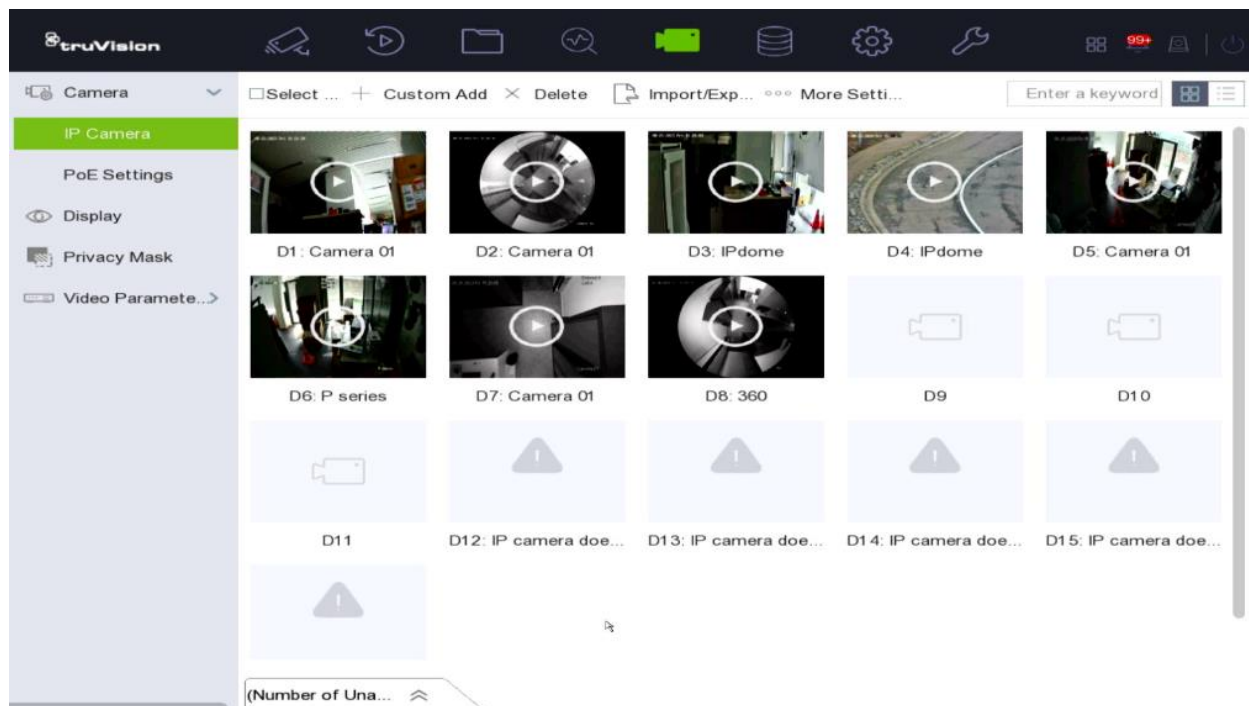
truVision

99+

Camera

IP Camera

PoE Settings

Display

Privacy Mask

Video Paramete...>

Select ... + Custom Add × Delete Import/Exp... ∘∘∘ More Setti...

Enter a keyword

D1: Camera 01

D2: Camera 01

D3: IPdome

D4: IPdome

D5: Camera 01

D6: P series

D7: Camera 01

D8: 360

D9

D10

D11

D12: IP camera doe...

D13: IP camera doe...

D14: IP camera doe...

D15: IP camera doe...

(Number of Una...